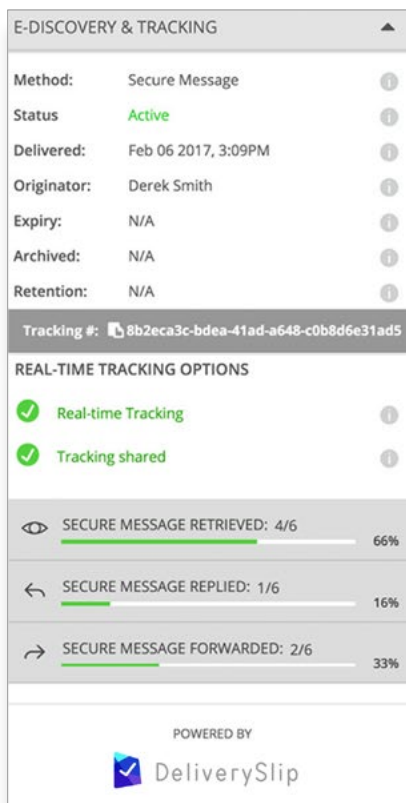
E-DISCOVERY & TRACKING

| | |
|---|---|
| Method: | Secure Message |
| Status | Active |
| Delivered: | Feb 06 2017, 3:09PM |
| Originator: | Derek Smith |
| Expiry: | N/A |
| Archived: | N/A |
| Retention: | N/A |

Tracking #: 8b2eca3c-bdea-41ad-a648-c0b8d6e31ad5

REAL-TIME TRACKING OPTIONS

Real-time Tracking

Tracking shared

SECURE MESSAGE RETRIEVED: 4/6
66%

SECURE MESSAGE REPLIED: 1/6
16%

SECURE MESSAGE FORWARDED: 2/6
33%

POWERED BY

DeliverySlip